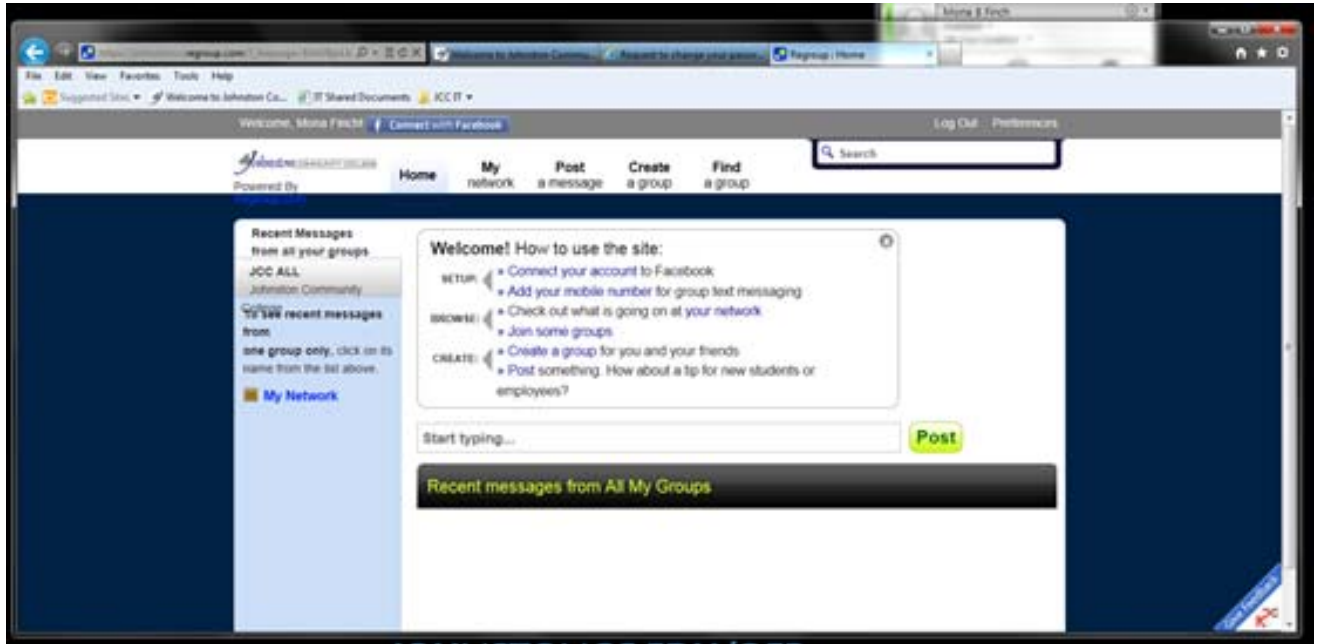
Mona E Finch

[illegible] regroup.com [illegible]
Welcome to Johnston Commu...
Request to change your passw...
Regroup : Home

File Edit View Favorites Tools Help

Suggested Sites ▾ Welcome to Johnston Co... IT Shared Documents JCC IT ▾

Welcome, Mona Finch! Connect with Facebook

Log Out Preferences

Johnston COMMUNITY COLLEGE
Powered By
regroup.com

Home
My network
Post a message
Create a group
Find a group

Search

Recent Messages from all your groups
JCC ALL
Johnston Community College
To see recent messages from one group only, click on its name from the list above.

My Network

Welcome! How to use the site:
SETUP: » Connect your account to Facebook
» Add your mobile number for group text messaging
BROWSE: » Check out what is going on at your network
» Join some groups
CREATE: » Create a group for you and your friends
» Post something. How about a tip for new students or employees?

Start typing...

Post

Recent messages from All My Groups

Give Feedback